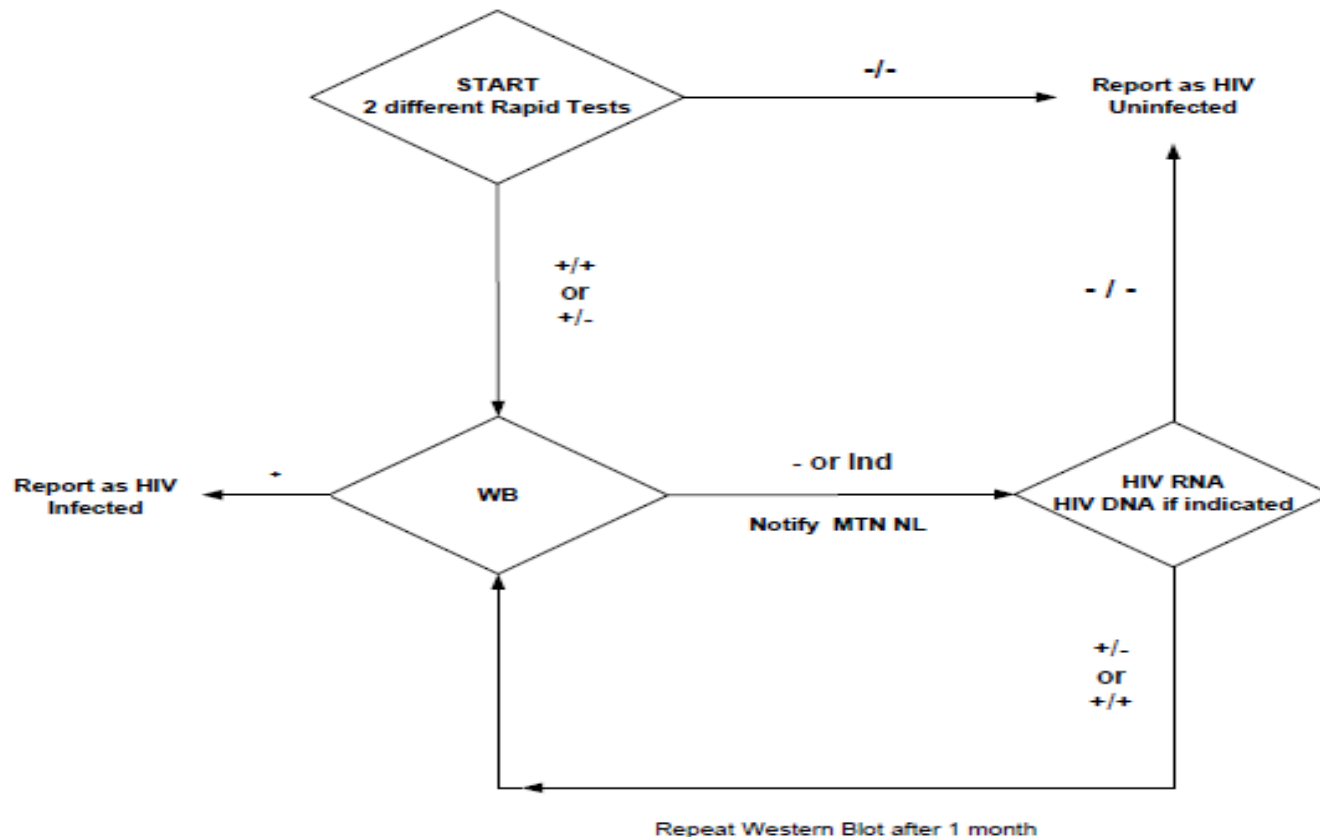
START
2 different Rapid Tests

-/-

Report as HIV
Uninfected

+/+
or
+/-

- / -

Report as HIV
Infected

+

WB

- or Ind

Notify MTN NL

HIV RNA
HIV DNA if indicated

+/-
or
+/+

Repeat Western Blot after 1 month